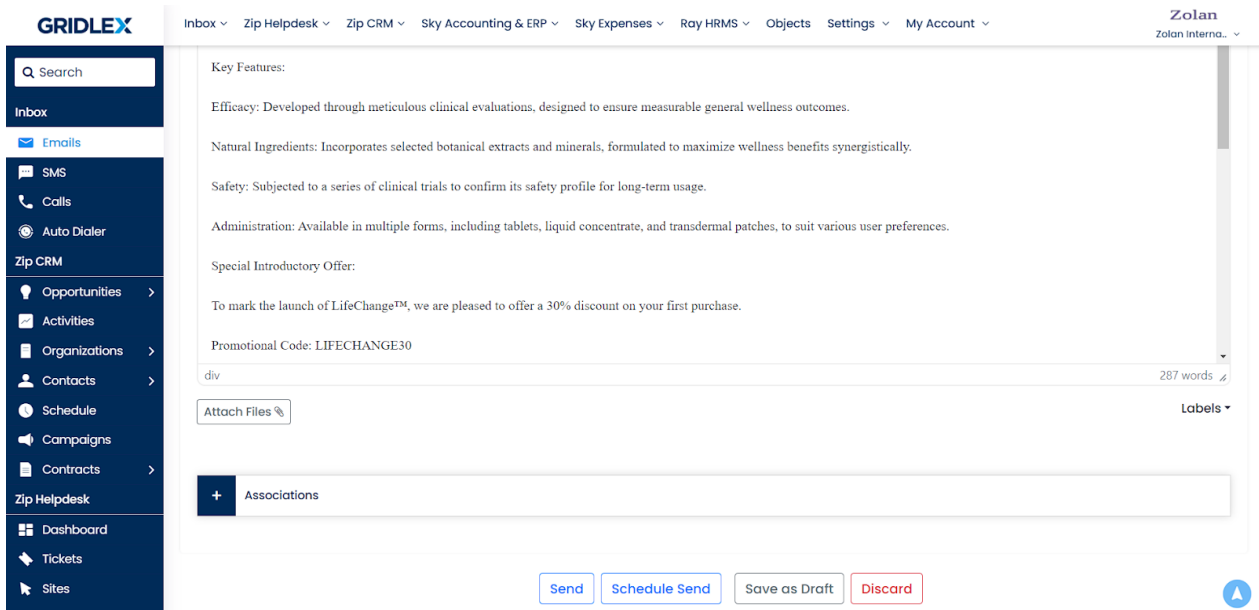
GRIDLEX

Inbox Zip Helpdesk Zip CRM Sky Accounting & ERP Sky Expenses Ray HRMS Objects Settings My Account

Zolan
Zolan Interna..

Search

Inbox
Emails
SMS
Calls
Auto Dialer
Zip CRM
Opportunities
Activities
Organizations
Contacts
Schedule
Campaigns
Contracts
Zip Helpdesk
Dashboard
Tickets
Sites

Key Features:

Efficacy: Developed through meticulous clinical evaluations, designed to ensure measurable general wellness outcomes.

Natural Ingredients: Incorporates selected botanical extracts and minerals, formulated to maximize wellness benefits synergistically.

Safety: Subjected to a series of clinical trials to confirm its safety profile for long-term usage.

Administration: Available in multiple forms, including tablets, liquid concentrate, and transdermal patches, to suit various user preferences.

Special Introductory Offer:

To mark the launch of LifeChange™, we are pleased to offer a 30% discount on your first purchase.

Promotional Code: LIFECHANGE30

div

287 words

Attach Files

Labels

+ Associations

Send Schedule Send Save as Draft Discard